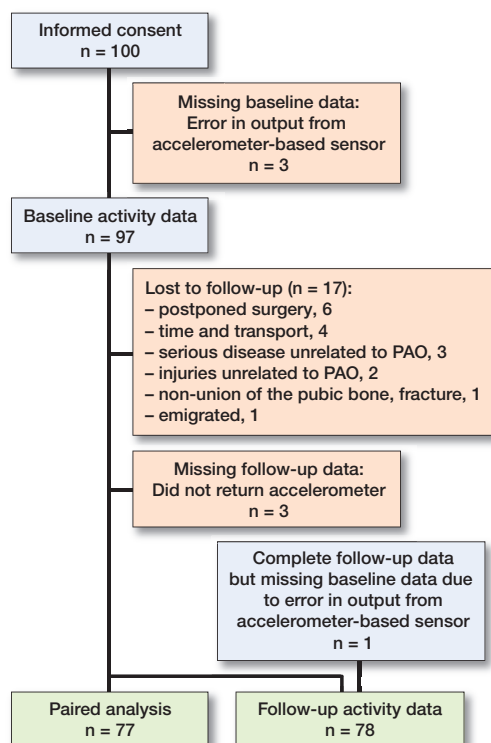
Informed consent
n = 100

Missing baseline data:
Error in output from accelerometer-based sensor
n = 3

Baseline activity data
n = 97

Lost to follow-up (n = 17):
– postponed surgery, 6
– time and transport, 4
– serious disease unrelated to PAO, 3
– injuries unrelated to PAO, 2
– non-union of the pubic bone, fracture, 1
– emigrated, 1

Missing follow-up data:
Did not return accelerometer
n = 3

Complete follow-up data but missing baseline data due to error in output from accelerometer-based sensor
n = 1

Paired analysis
n = 77

Follow-up activity data
n = 78